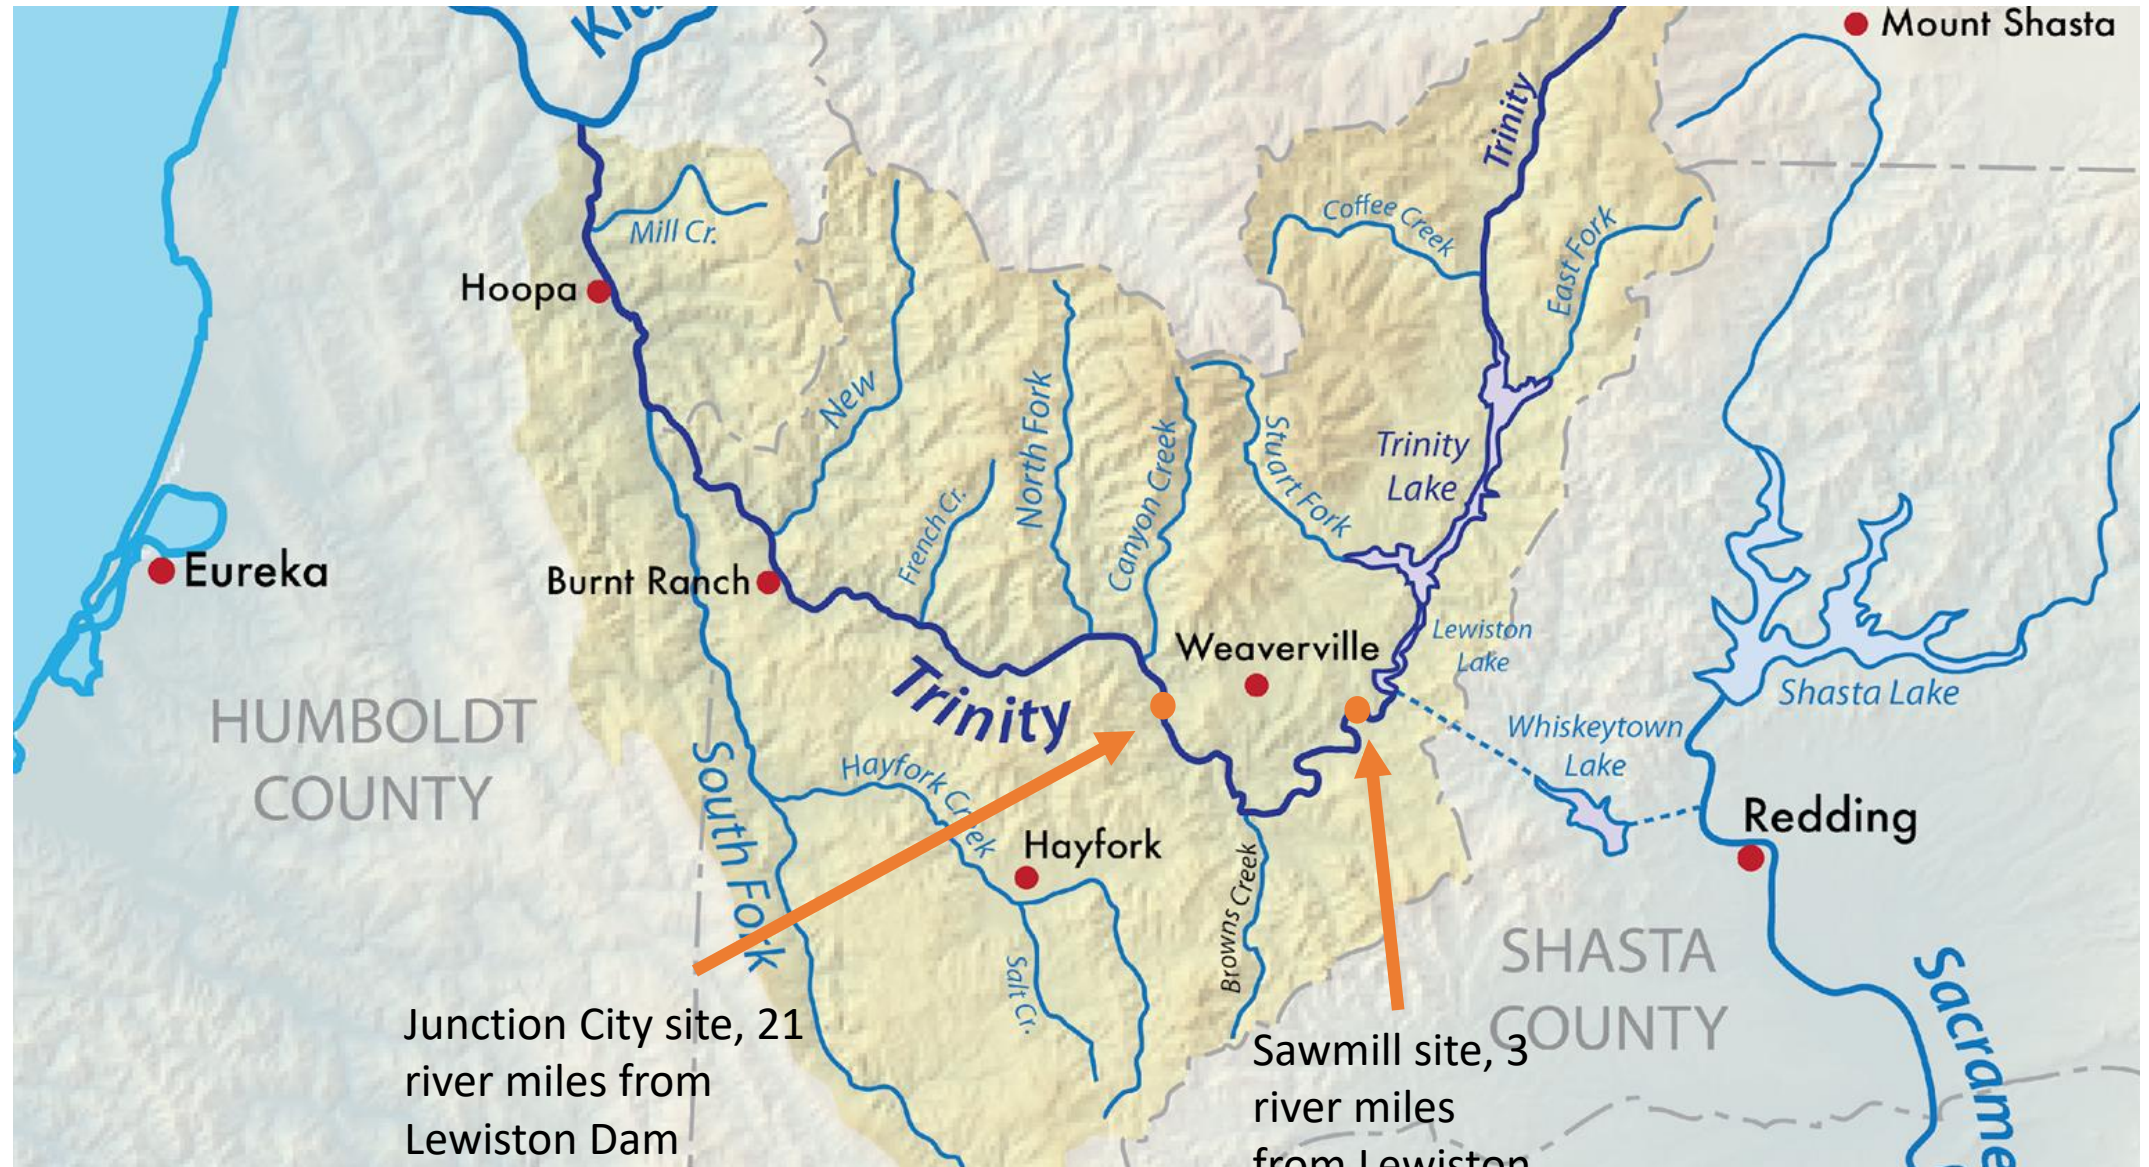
Kl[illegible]

Mount Shasta

Trinity

Coffee Creek

East Fork

Mill Cr.

Hoopa

New

North Fork

Canyon Creek

Stuart Fork

Trinity Lake

French Cr.

Eureka

Burnt Ranch

Weaverville

Lewiston Lake

Shasta Lake

Trinity

Whiskeytown Lake

HUMBOLDT COUNTY

South Fork

Hayfork Creek

Hayfork

Redding

Browns Creek

Salt Cr.

SHASTA COUNTY

Sacrame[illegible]

Junction City site, 21 river miles from Lewiston Dam

Sawmill site, 3 river miles from Lewiston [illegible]